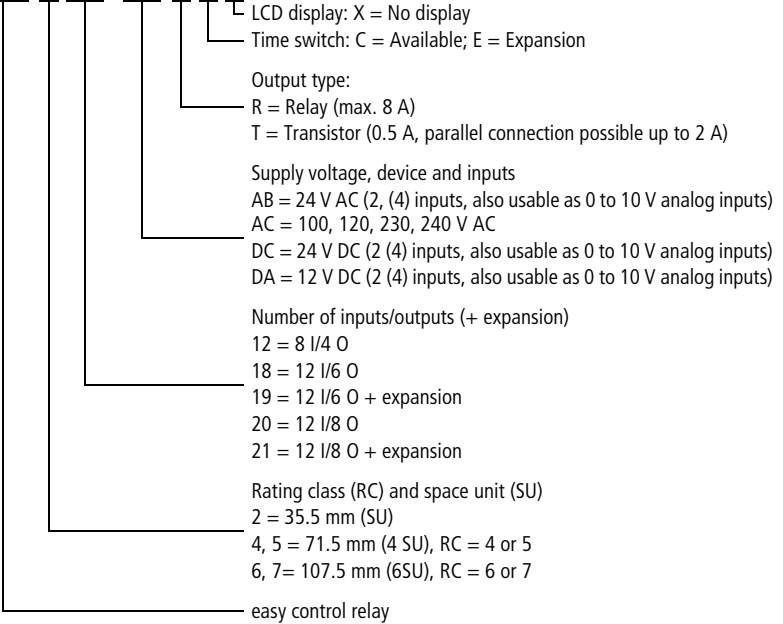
LCD display: X = No display
Time switch: C = Available; E = Expansion

Output type:
R = Relay (max. 8 A)
T = Transistor (0.5 A, parallel connection possible up to 2 A)

Supply voltage, device and inputs
AB = 24 V AC (2, (4) inputs, also usable as 0 to 10 V analog inputs)
AC = 100, 120, 230, 240 V AC
DC = 24 V DC (2 (4) inputs, also usable as 0 to 10 V analog inputs)
DA = 12 V DC (2 (4) inputs, also usable as 0 to 10 V analog inputs)

Number of inputs/outputs (+ expansion)
12 = 8 I/4 O
18 = 12 I/6 O
19 = 12 I/6 O + expansion
20 = 12 I/8 O
21 = 12 I/8 O + expansion

Rating class (RC) and space unit (SU)
2 = 35.5 mm (SU)
4, 5 = 71.5 mm (4 SU), RC = 4 or 5
6, 7= 107.5 mm (6SU), RC = 6 or 7

easy control relay